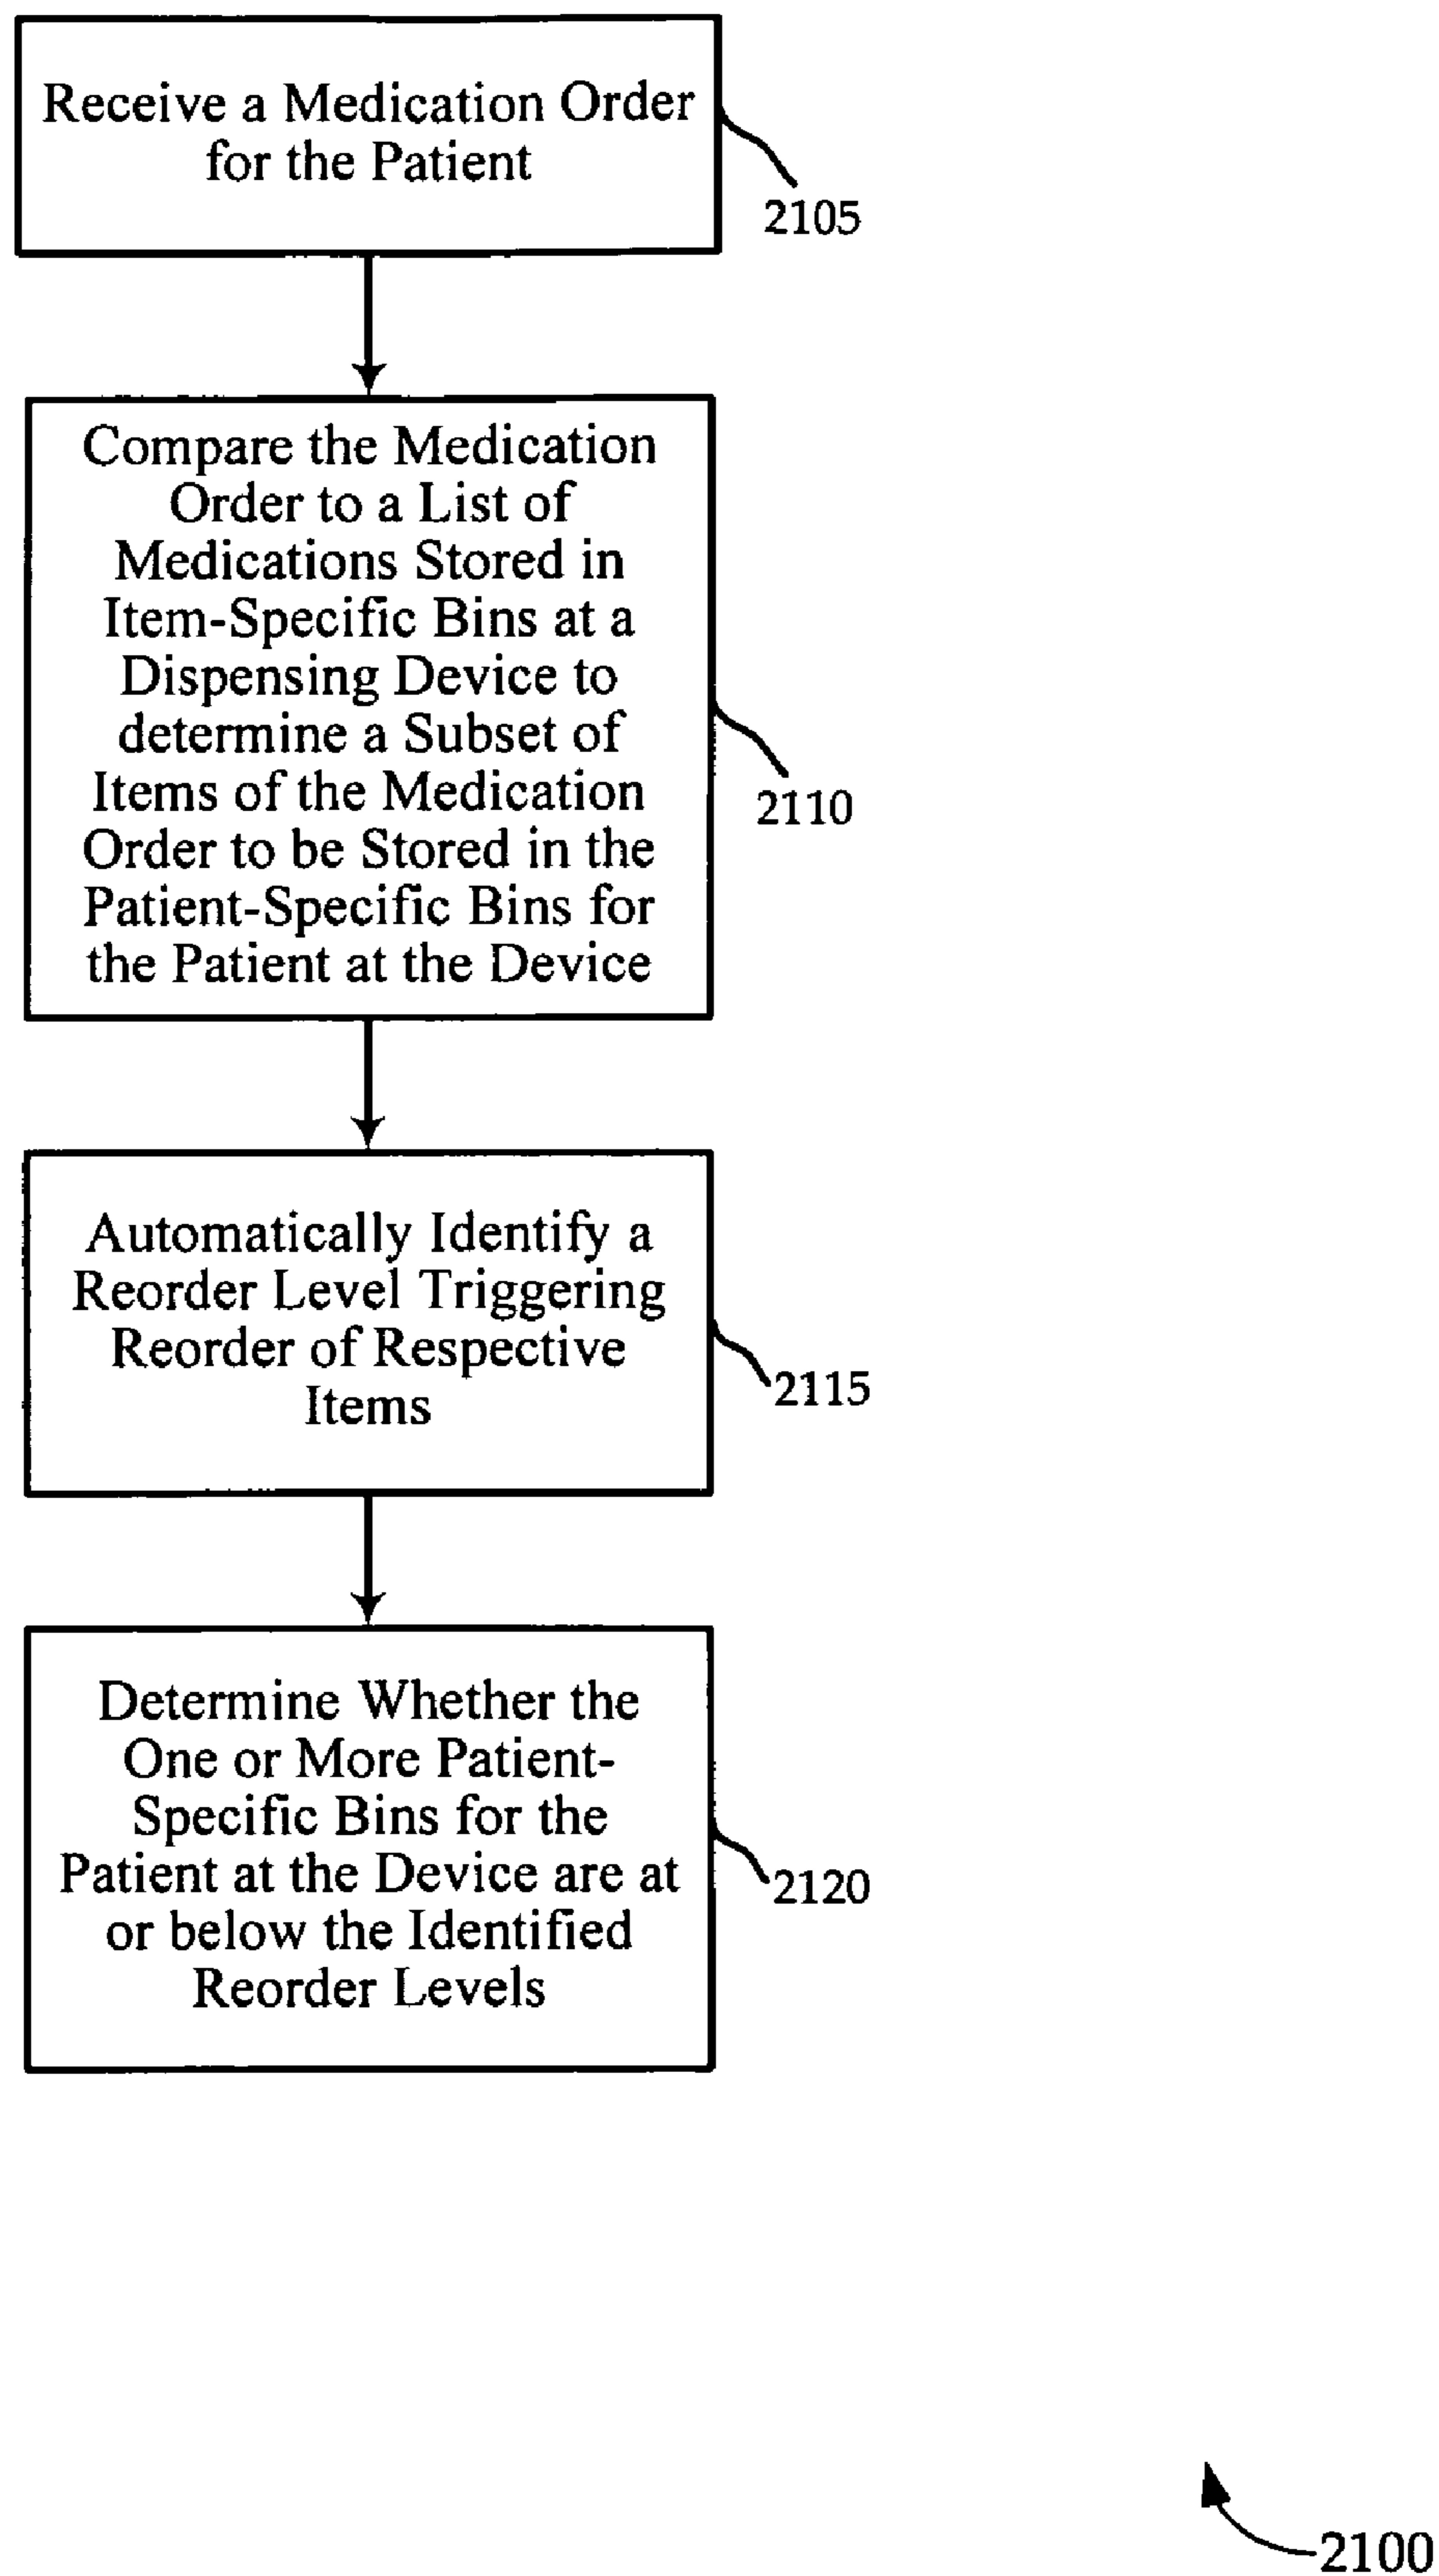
Receive a Medication Order for the Patient

2105

Compare the Medication Order to a List of Medications Stored in Item-Specific Bins at a Dispensing Device to determine a Subset of Items of the Medication Order to be Stored in the Patient-Specific Bins for the Patient at the Device

2110

Automatically Identify a Reorder Level Triggering Reorder of Respective Items

2115

Determine Whether the One or More Patient-Specific Bins for the Patient at the Device are at or below the Identified Reorder Levels

2120

2100